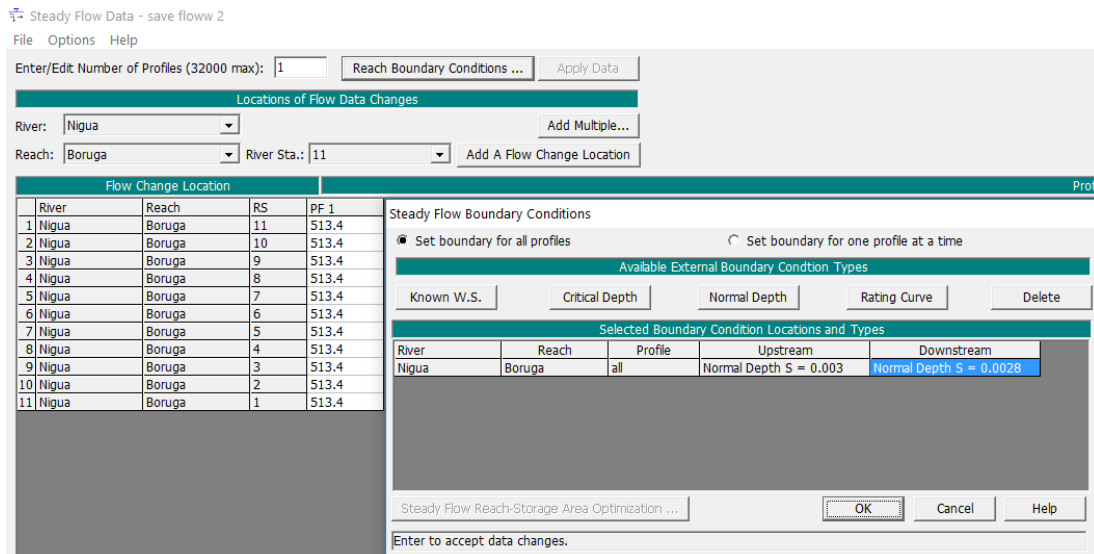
Steady Flow Data - save floww 2

File Options Help

Enter/Edit Number of Profiles (32000 max): 1

Reach Boundary Conditions ...

Apply Data

Locations of Flow Data Changes

River: Nigua

Add Multiple...

Reach: Boruga

River Sta.: 11

Add A Flow Change Location

Flow Change Location

Prof

| | River | Reach | RS | PF 1 |
|---|---|---|---|---|
| 1 | Nigua | Boruga | 11 | 513.4 |
| 2 | Nigua | Boruga | 10 | 513.4 |
| 3 | Nigua | Boruga | 9 | 513.4 |
| 4 | Nigua | Boruga | 8 | 513.4 |
| 5 | Nigua | Boruga | 7 | 513.4 |
| 6 | Nigua | Boruga | 6 | 513.4 |
| 7 | Nigua | Boruga | 5 | 513.4 |
| 8 | Nigua | Boruga | 4 | 513.4 |
| 9 | Nigua | Boruga | 3 | 513.4 |
| 10 | Nigua | Boruga | 2 | 513.4 |
| 11 | Nigua | Boruga | 1 | 513.4 |

Steady Flow Boundary Conditions

Set boundary for all profiles

Set boundary for one profile at a time

Available External Boundary Condtion Types

Known W.S.

Critical Depth

Normal Depth

Rating Curve

Delete

Selected Boundary Condition Locations and Types

| River | Reach | Profile | Upstream | Downstream |
|---|---|---|---|---|
| Nigua | Boruga | all | Normal Depth S = 0.003 | Normal Depth S = 0.0028 |

Steady Flow Reach-Storage Area Optimization ...

OK

Cancel

Help

Enter to accept data changes.